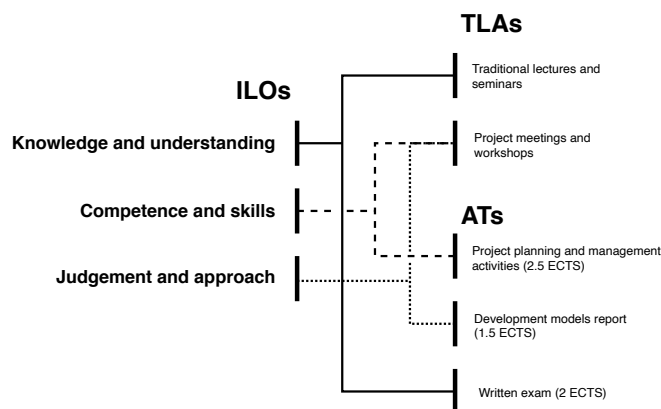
TLAs

ILOs

Traditional lectures and seminars

Knowledge and understanding

Project meetings and workshops

Competence and skills

ATs

Judgement and approach

Project planning and management activities (2.5 ECTS)

Development models report (1.5 ECTS)

Written exam (2 ECTS)